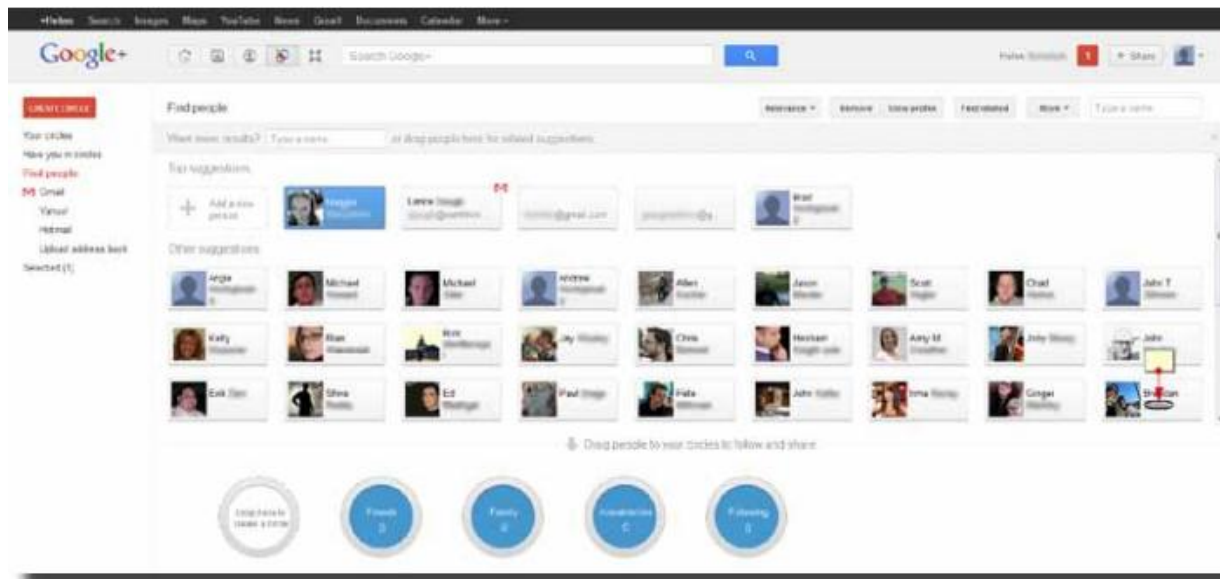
+Heiko Search Images Maps YouTube News Gmail Documents Calendar More

Google+

Search Google+

Share

CREATE CIRCLE

Your circles
Have you in circles
Find people
Gmail
Yahoo!
Hotmail
Upload address book
Selected (1)

Find people

Relevance Remove View profile Find related More Type a name

Want more results? Type a name or drag people here for related suggestions

Top suggestions

Add a new person

Imogen

Leena

@gmail.com

Brad

Other suggestions

Angie
Michael
Michael
Andrew
Allen
Jason
Scott
Chad
John T
Kelly
Rian
Ann
Jay
Chris
Hesham
Amy M
Jody
John
Erik
Shiva
Ed
Paul
Hafa
John
Irma
Ginger
Sheldon

Drag people to your circles to follow and share

Drop here to create a circle

Friends
Family
Acquaintances
Following